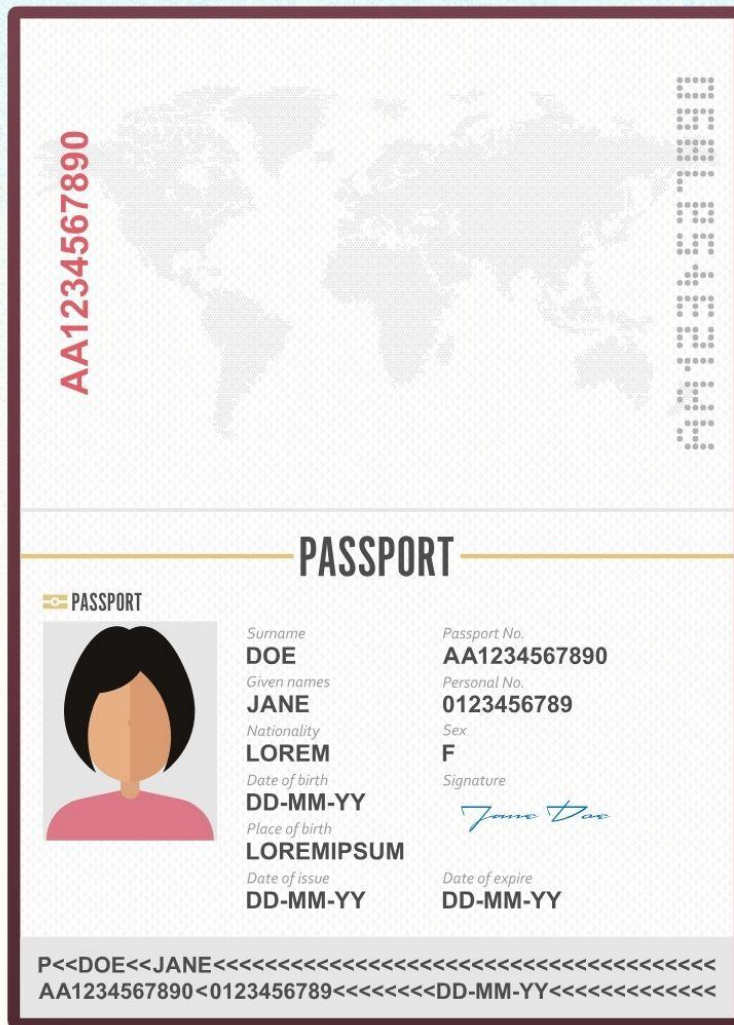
AA1234567890

AA1234567890

PASSPORT

PASSPORT

Surname
DOE
Given names
JANE
Nationality
LOREM
Date of birth
DD-MM-YY
Place of birth
LOREMIPSUM
Date of issue
DD-MM-YY

Passport No.
AA1234567890
Personal No.
0123456789
Sex
F
Signature
Jane Doe
Date of expire
DD-MM-YY

P<<DOE<<JANE<<<<<<<<<<<<<<<<<<<<<<<<<<<<<<<<<<<<<<<
AA1234567890<0123456789<<<<<<<<DD-MM-YY<<<<<<<<<<<<